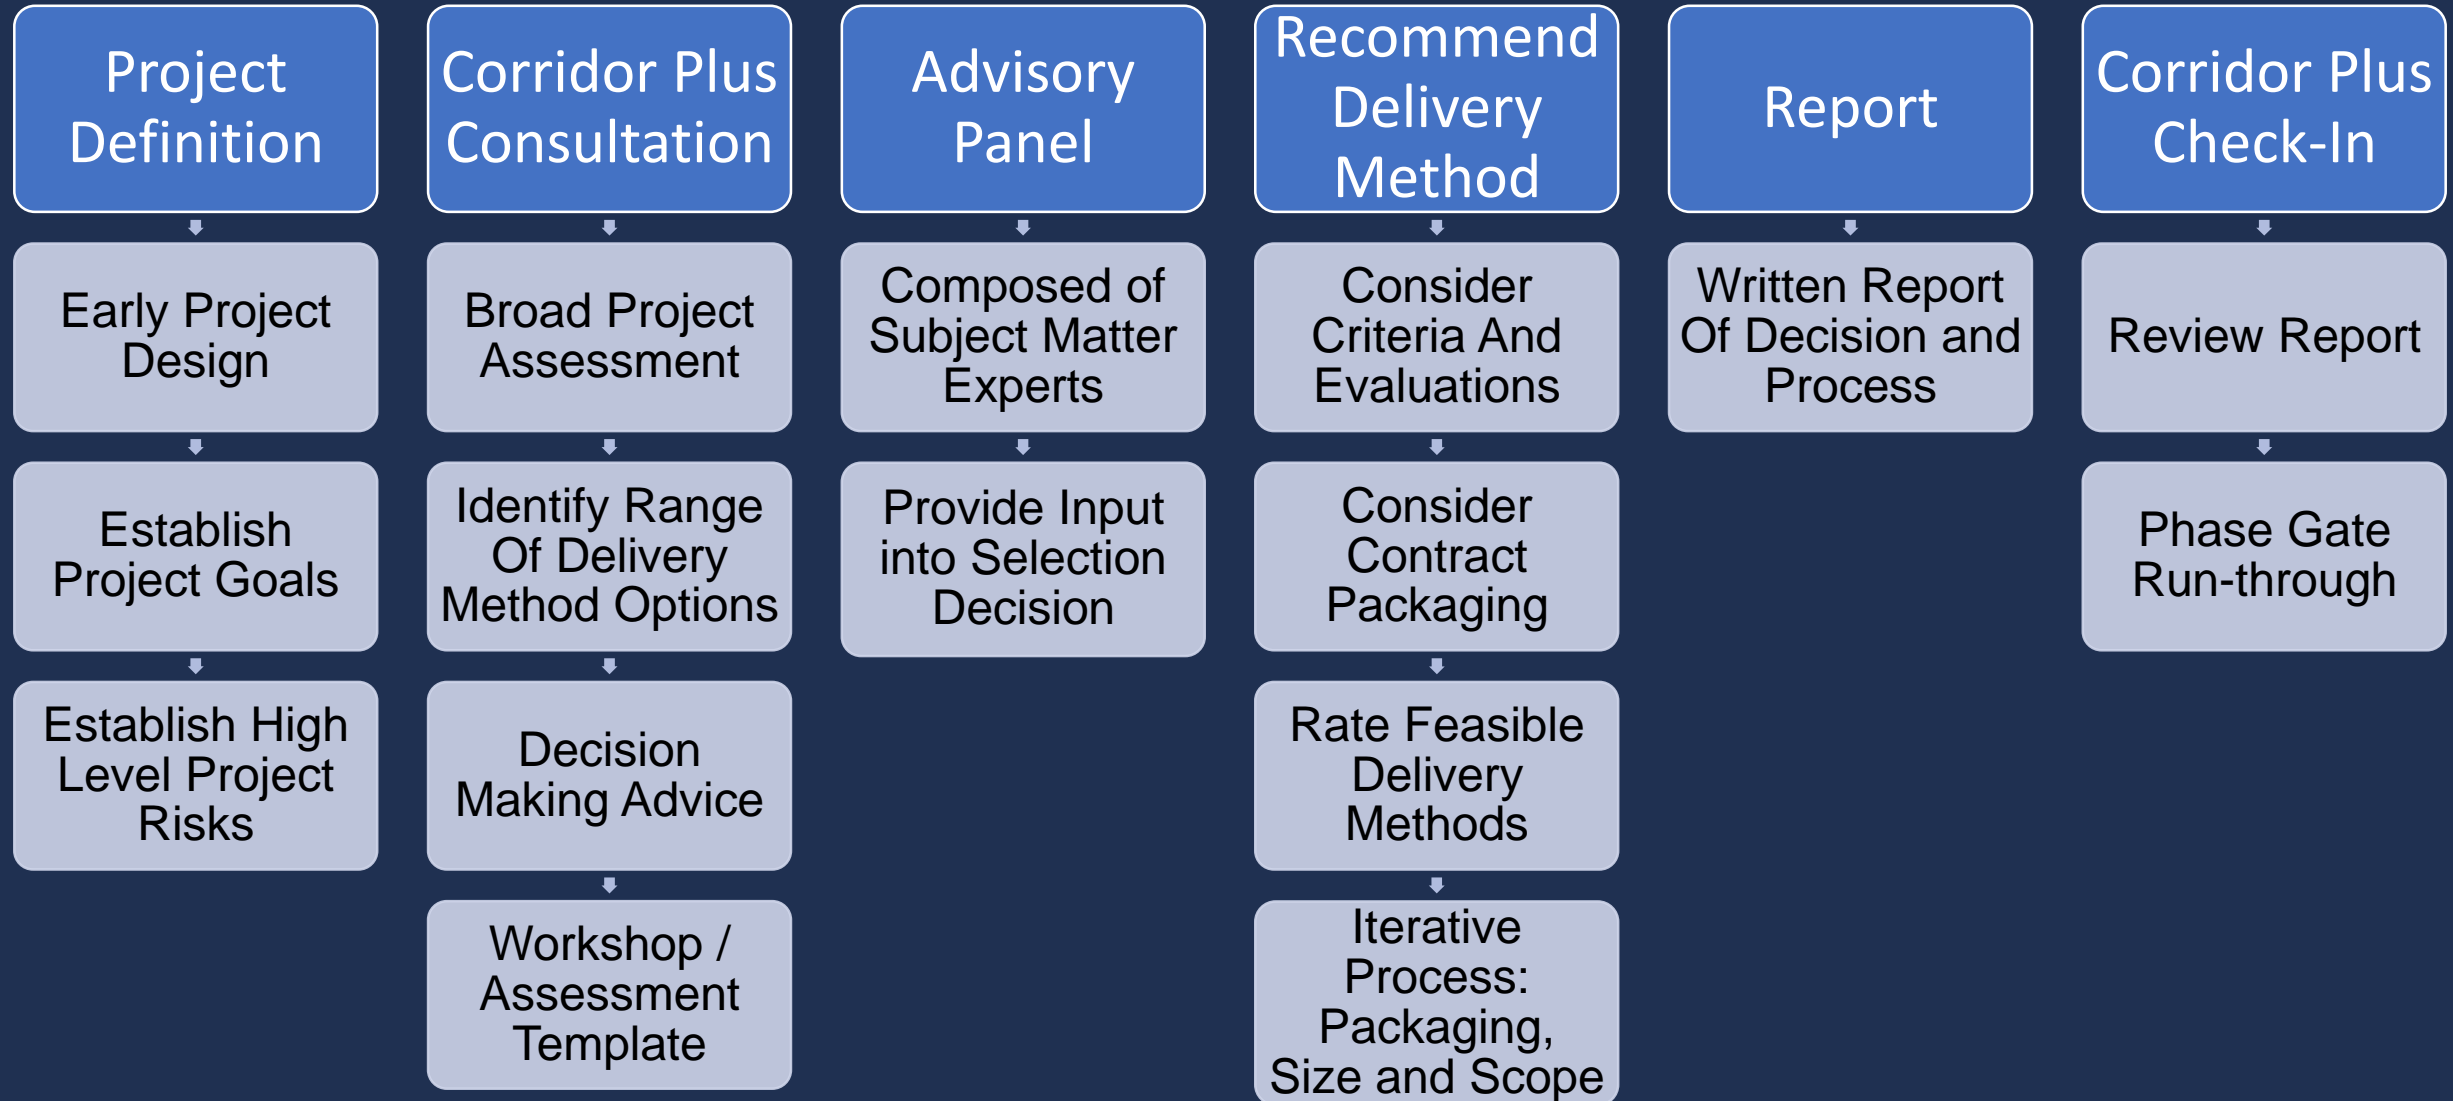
Project Definition

Early Project Design

Establish Project Goals

Establish High Level Project Risks

Corridor Plus Consultation

Broad Project Assessment

Identify Range Of Delivery Method Options

Decision Making Advice

Workshop / Assessment Template

Advisory Panel

Composed of Subject Matter Experts

Provide Input into Selection Decision

Recommend Delivery Method

Consider Criteria And Evaluations

Consider Contract Packaging

Rate Feasible Delivery Methods

Iterative Process: Packaging, Size and Scope

Report

Written Report Of Decision and Process

Corridor Plus Check-In

Review Report

Phase Gate Run-through